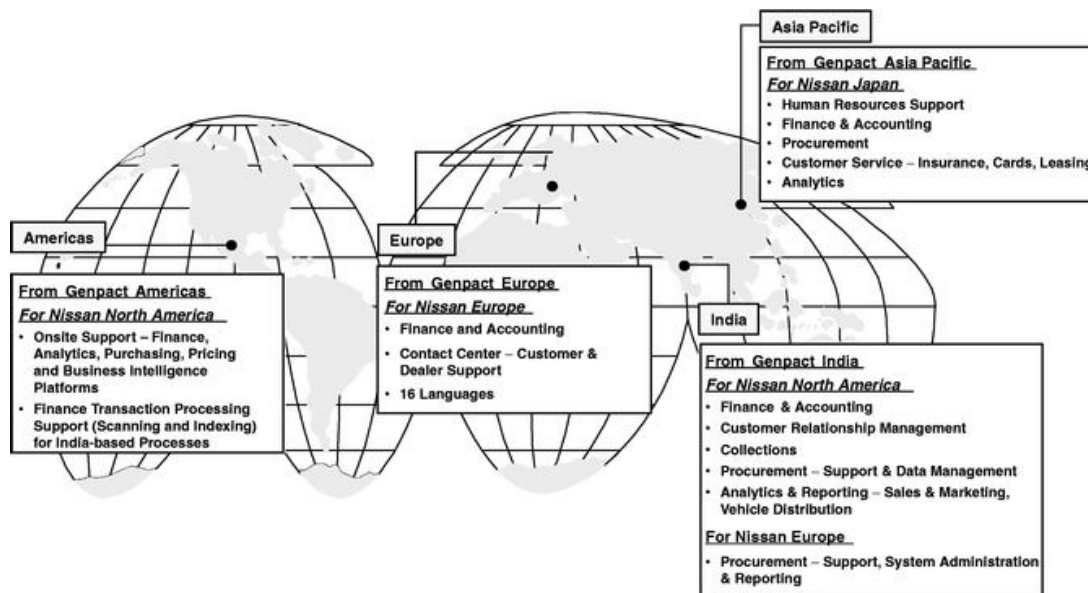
Asia Pacific

From Genpact Asia Pacific
For Nissan Japan
• Human Resources Support
• Finance & Accounting
• Procurement
• Customer Service – Insurance, Cards, Leasing
• Analytics

Americas

From Genpact Americas
For Nissan North America
• Onsite Support – Finance, Analytics, Purchasing, Pricing and Business Intelligence Platforms
• Finance Transaction Processing Support (Scanning and Indexing) for India-based Processes

Europe

From Genpact Europe
For Nissan Europe
• Finance and Accounting
• Contact Center – Customer & Dealer Support
• 16 Languages

India

From Genpact India
For Nissan North America
• Finance & Accounting
• Customer Relationship Management
• Collections
• Procurement – Support & Data Management
• Analytics & Reporting – Sales & Marketing, Vehicle Distribution

For Nissan Europe
• Procurement – Support, System Administration & Reporting